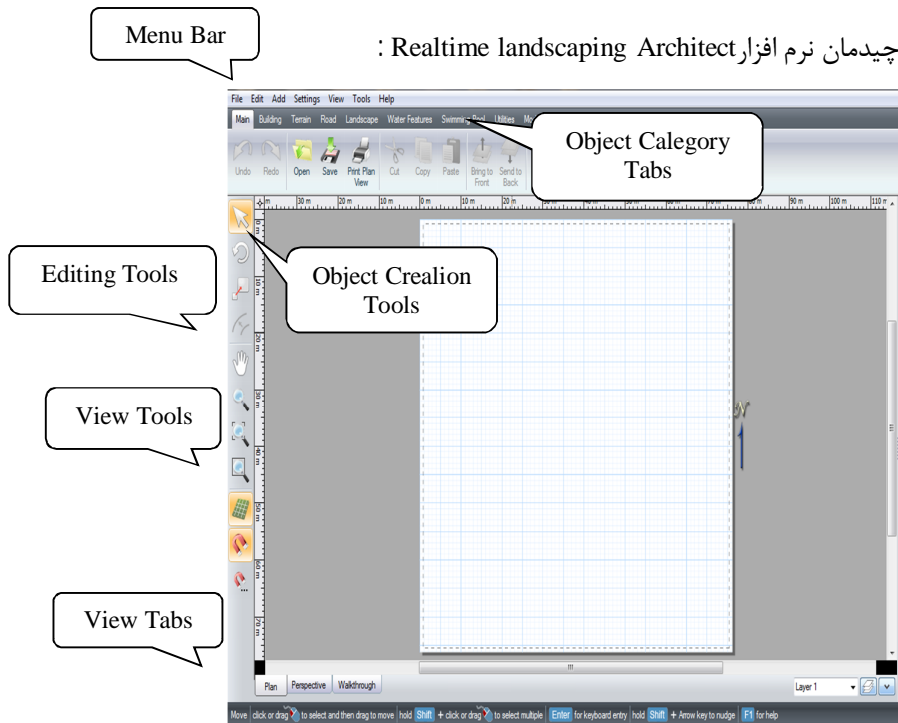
Menu Bar

چیدمان نرم افزارArchitect Realtime landscaping :

File Edit Add Settings View Tools Help

Main Building Terrain Road Landscape Water Features Swimming Pool Utilities

Object Calegory Tabs

Undo Redo Open Save Print Plan View Cut Copy Paste Bring to Front Send to Back

30 m 30 m 20 m 10 m 0 m 10 m 20 m 90 m 100 m 110 m

Editing Tools

Object Crealion Tools

View Tools

View Tabs

Plan Perspective Walkthrough

Layer 1

Move click or drag to select and then drag to move hold Shift + click or drag to select multiple Enter for keyboard entry hold Shift + Arrow key to nudge F1 for help